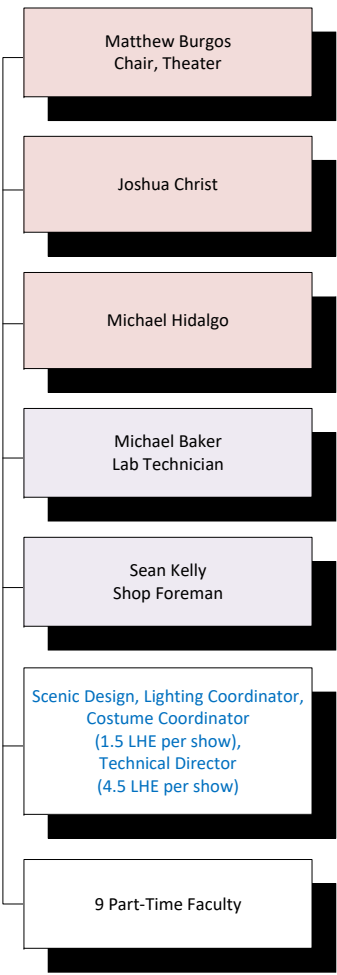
Matthew Burgos
Chair, Theater

Joshua Christ

Michael Hidalgo

Michael Baker
Lab Technician

Sean Kelly
Shop Foreman

Scenic Design, Lighting Coordinator, Costume Coordinator (1.5 LHE per show), Technical Director (4.5 LHE per show)

9 Part-Time Faculty